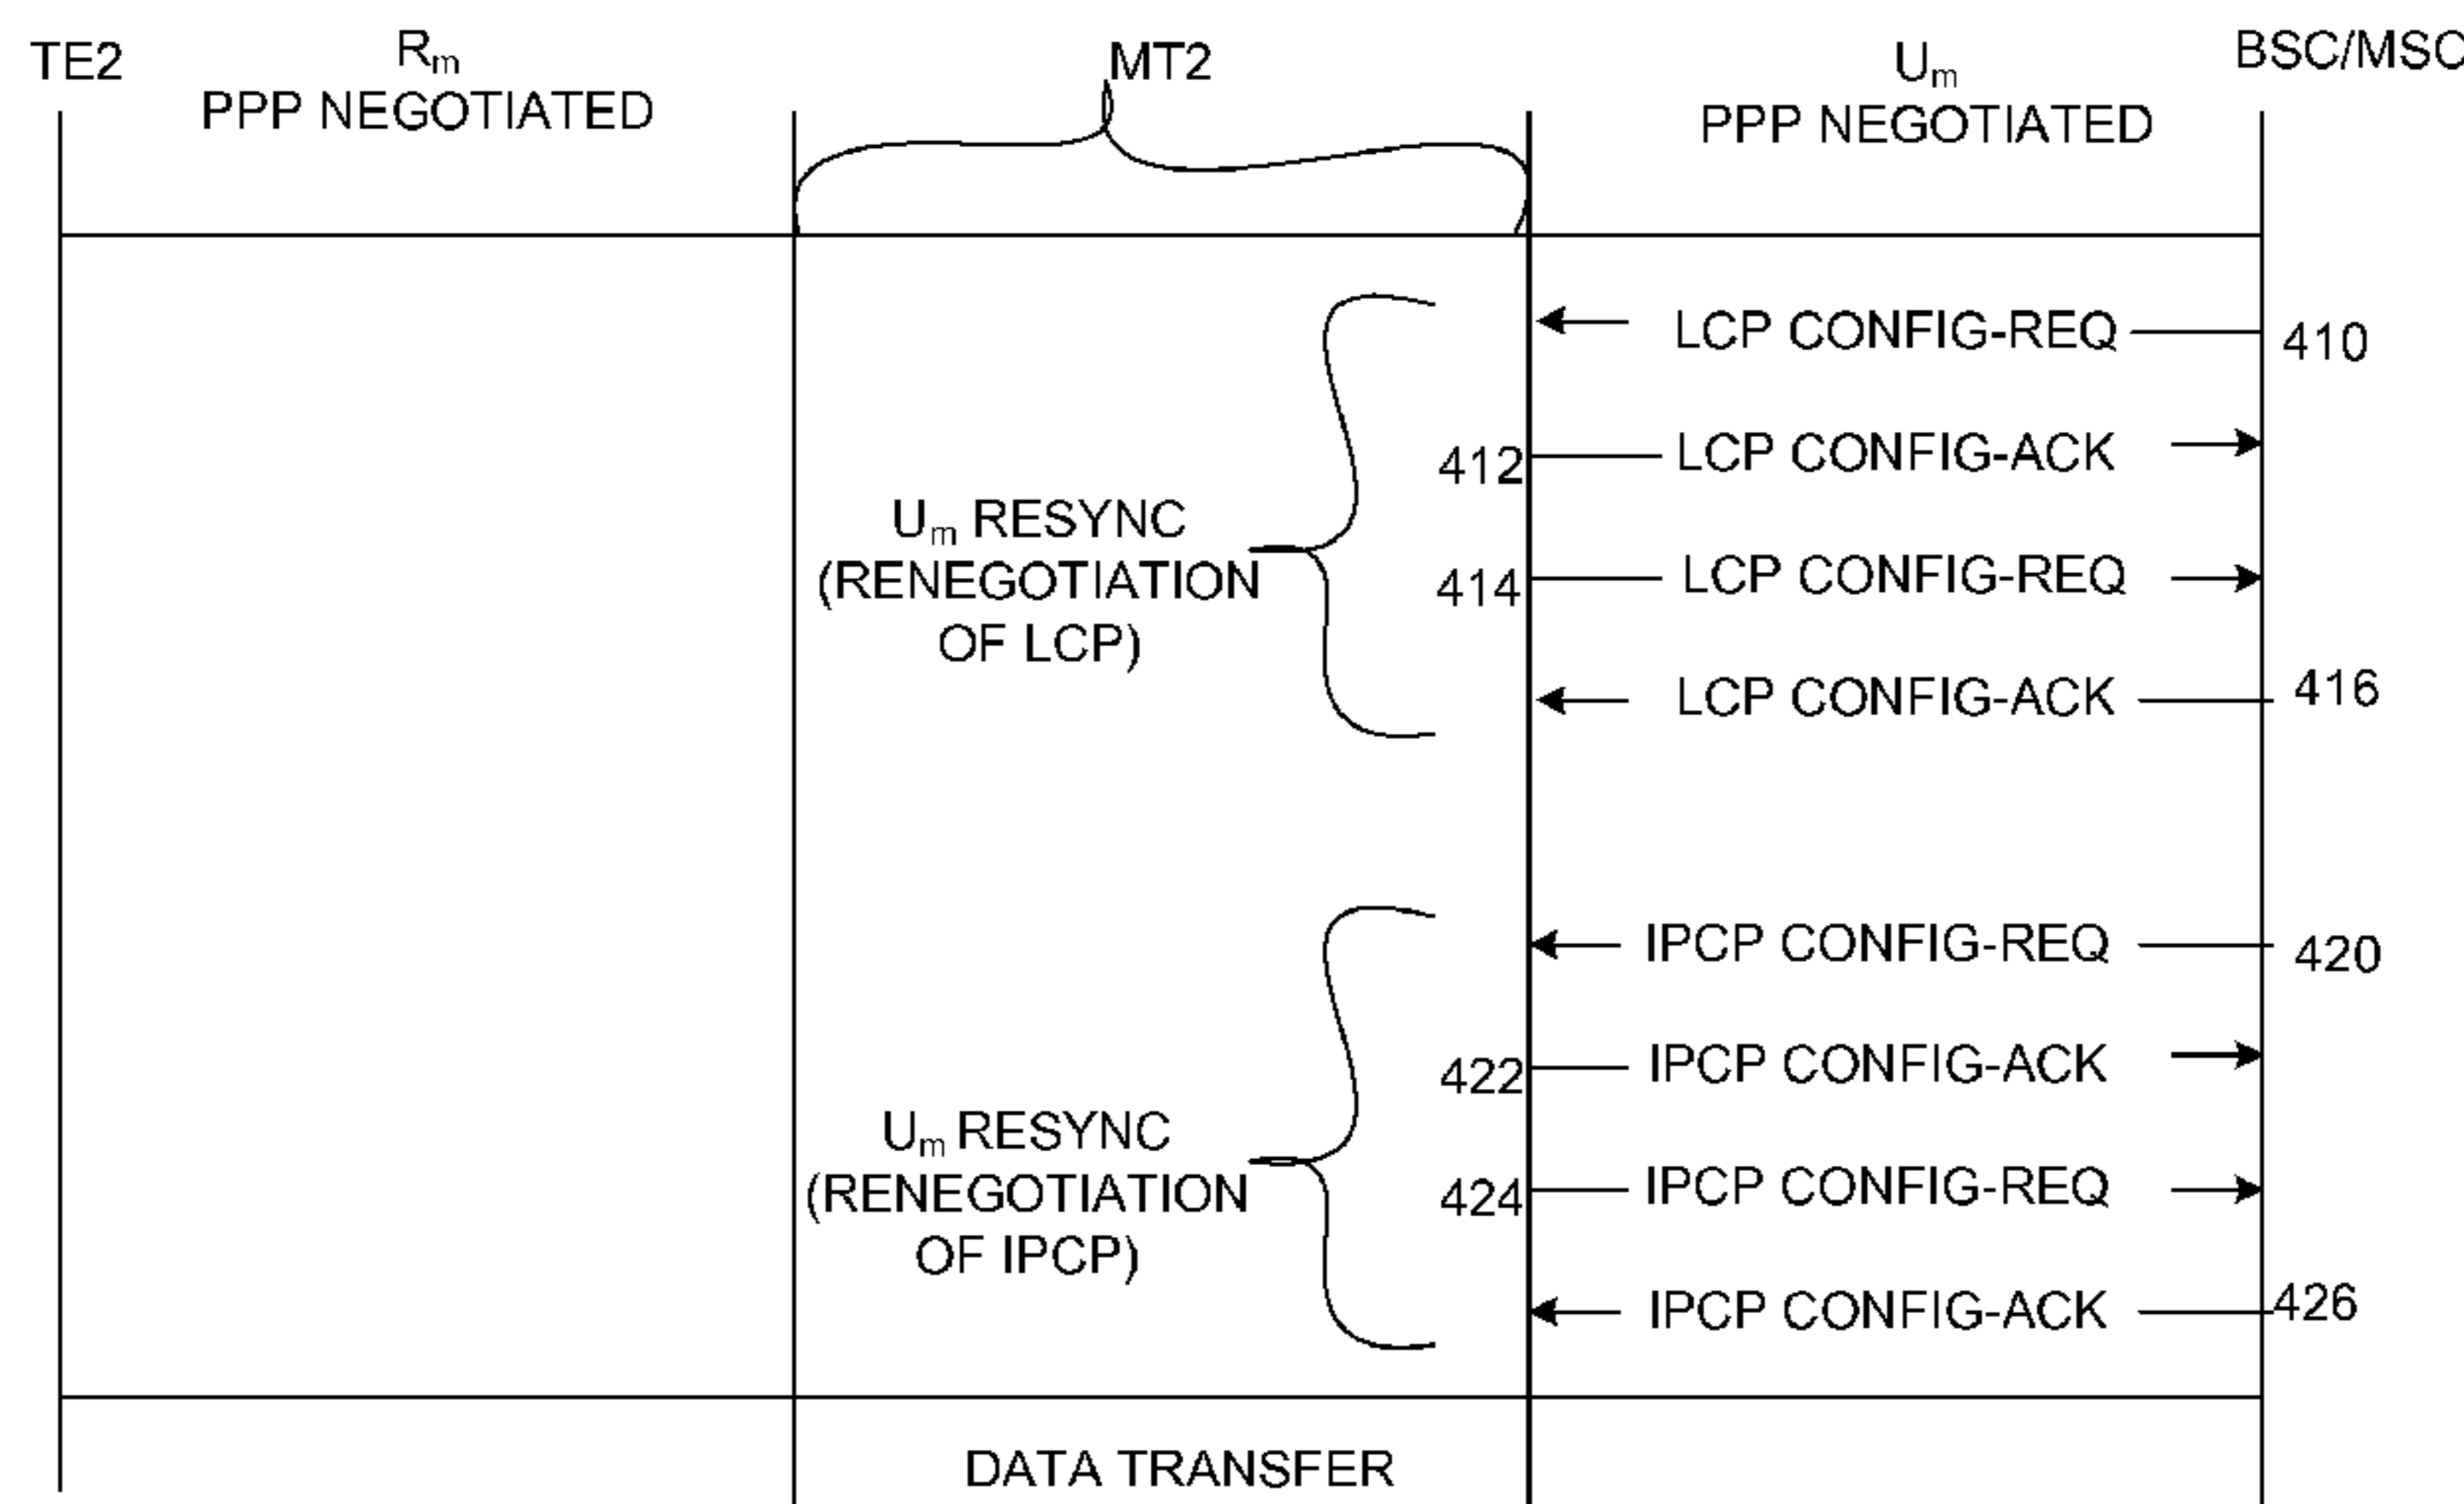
TE2

$R_m$
PPP NEGOTIATED

MT2

$U_m$
PPP NEGOTIATED

BSC/MSC

LCP CONFIG-REQ

410

412

LCP CONFIG-ACK

$U_m$ RESYNC
(RENEGOTIATION
OF LCP)

414

LCP CONFIG-REQ

LCP CONFIG-ACK

416

IPCP CONFIG-REQ

420

422

IPCP CONFIG-ACK

$U_m$ RESYNC
(RENEGOTIATION
OF IPCP)

424

IPCP CONFIG-REQ

IPCP CONFIG-ACK

426

DATA TRANSFER